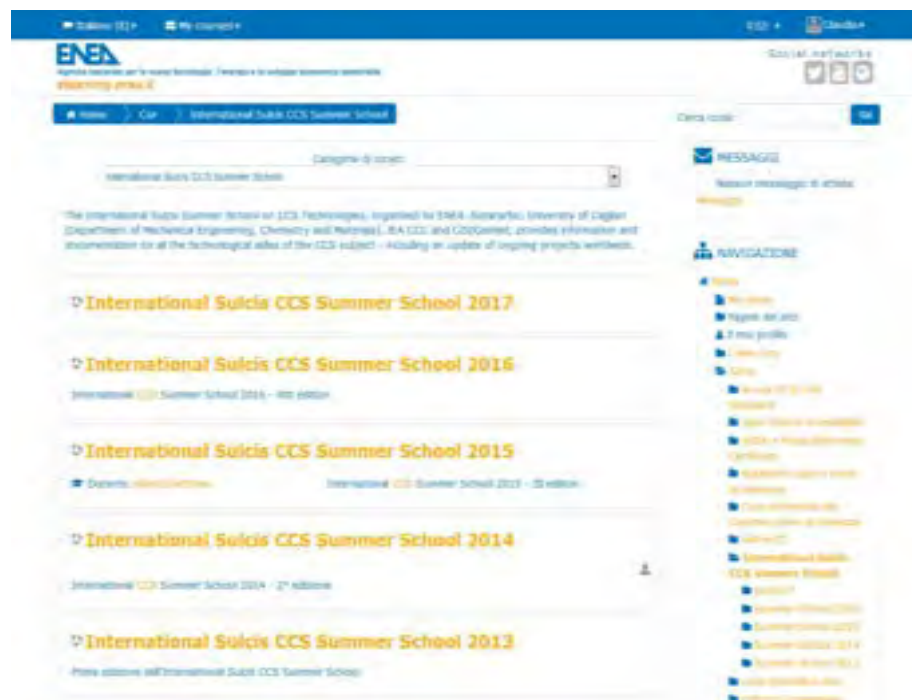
Italiano (it) ▾ My courses ▾ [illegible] Claudia ▾

ENEA

Agenzia nazionale per le nuove tecnologie, l'energia e lo sviluppo economico sostenibile

elearning.enea.it

Social networks

Home > Corsi > International Sulcis CCS Summer School

Cerca corsi: Vai

Categorie di corsi:

International Sulcis CCS Summer School

The International Sulcis Summer School on CCS Technologies, organized by ENEA (Sotacarbo, University of Cagliari (Department of Mechanical Engineering, Chemistry and Materials), IEA CCC and CO2GeoNet), provides information and documentation on all the technological sides of the CCS subject - including an update of ongoing projects worldwide.

International Sulcis CCS Summer School 2017

International Sulcis CCS Summer School 2016

International CCS Summer School 2016 - 4th edition

International Sulcis CCS Summer School 2015

Docente: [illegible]

International CCS Summer School 2015 - 3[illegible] edition

International Sulcis CCS Summer School 2014

International CCS Summer School 2014 - 2° edizione

International Sulcis CCS Summer School 2013

Prima edizione dell'International Sulcis CCS Summer School

MESSAGGI

Nessun messaggio in attesa

Messaggi

NAVIGAZIONE

Home

Mia home

Pagine del sito

Il mio profilo

I miei corsi

Corsi

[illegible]

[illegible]

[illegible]

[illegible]

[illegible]

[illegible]

International Sulcis CCS Summer School

2017

Summer School 2016

Summer School 2015

Summer School 2014

Summer School 2013

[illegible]

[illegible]